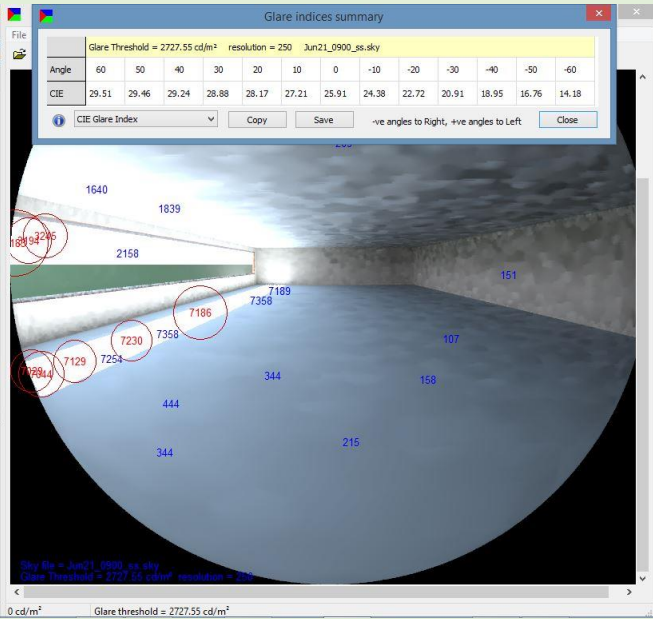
Glare indices summary

File

| | Glare Threshold = 2727.55 cd/m² resolution = 250 Jun21_0900_ss.sky | | | | | | | | | | | | |
|---|---|---|---|---|---|---|---|---|---|---|---|---|---|
| Angle | 60 | 50 | 40 | 30 | 20 | 10 | 0 | -10 | -20 | -30 | -40 | -50 | -60 |
| CIE | 29.51 | 29.46 | 29.24 | 28.88 | 28.17 | 27.21 | 25.91 | 24.38 | 22.72 | 20.91 | 18.95 | 16.76 | 14.18 |

CIE Glare Index
Copy
Save
-ve angles to Right, +ve angles to Left
Close

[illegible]
1640
1839
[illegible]94
3245
2158
151
7189
7358
7186
7230
7358
107
7254
7129
7029
7044
344
158
444
215
344

Sky file = Jun21_0900_ss.sky
Glare Threshold = 2727.55 cd/m² resolution = 250

0 cd/m²
Glare threshold = 2727.55 cd/m²